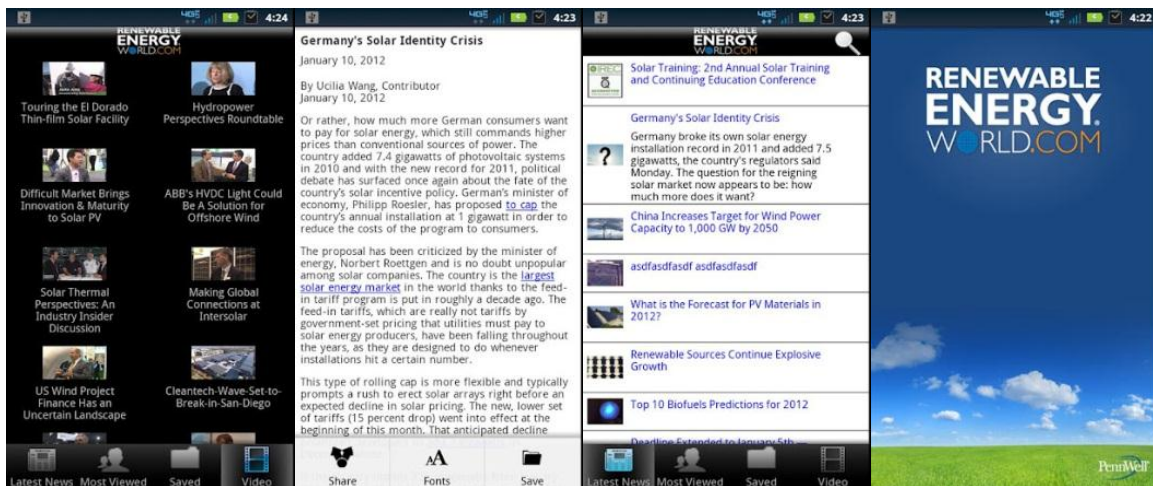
4:24

RENEWABLE ENERGY WORLD.COM

Touring the El Dorado Thin-film Solar Facility

Hydropower Perspectives Roundtable

Difficult Market Brings Innovation & Maturity to Solar PV

ABB's HVDC Light Could Be A Solution for Offshore Wind

Solar Thermal Perspectives: An Industry Insider Discussion

Making Global Connections at Intersolar

US Wind Project Finance Has an Uncertain Landscape

Cleantech-Wave-Set-to-Break-in-San-Diego

Latest News Most Viewed Saved Video

4:23

Germany's Solar Identity Crisis

January 10, 2012

By Ucilia Wang, Contributor
January 10, 2012

Or rather, how much more German consumers want to pay for solar energy, which still commands higher prices than conventional sources of power. The country added 7.4 gigawatts of photovoltaic systems in 2010 and with the new record for 2011, political debate has surfaced once again about the fate of the country's solar incentive policy. German's minister of economy, Philipp Roesler, has proposed to cap the country's annual installation at 1 gigawatt in order to reduce the costs of the program to consumers.

The proposal has been criticized by the minister of energy, Norbert Roettgen and is no doubt unpopular among solar companies. The country is the largest solar energy market in the world thanks to the feed-in tariff program is put in roughly a decade ago. The feed-in tariffs, which are really not tariffs by government-set pricing that utilities must pay to solar energy producers, have been falling throughout the years, as they are designed to do whenever installations hit a certain number.

This type of rolling cap is more flexible and typically prompts a rush to erect solar arrays right before an expected decline in solar pricing. The new, lower set of tariffs (15 percent drop) went into effect at the beginning of this month. That anticipated decline

Share Fonts Save

4:23

RENEWABLE ENERGY WORLD.COM

Solar Training: 2nd Annual Solar Training and Continuing Education Conference

Germany's Solar Identity Crisis
Germany broke its own solar energy installation record in 2011 and added 7.5 gigawatts, the country's regulators said Monday. The question for the reigning solar market now appears to be: how much more does it want?

China Increases Target for Wind Power Capacity to 1,000 GW by 2050

asdfasdfasdf asdfasdfasdf

What is the Forecast for PV Materials in 2012?

Renewable Sources Continue Explosive Growth

Top 10 Biofuels Predictions for 2012

Deadline Extended to January 5th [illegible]

Latest News Most Viewed Saved Video

4:22

RENEWABLE ENERGY WORLD.COM

PennWell